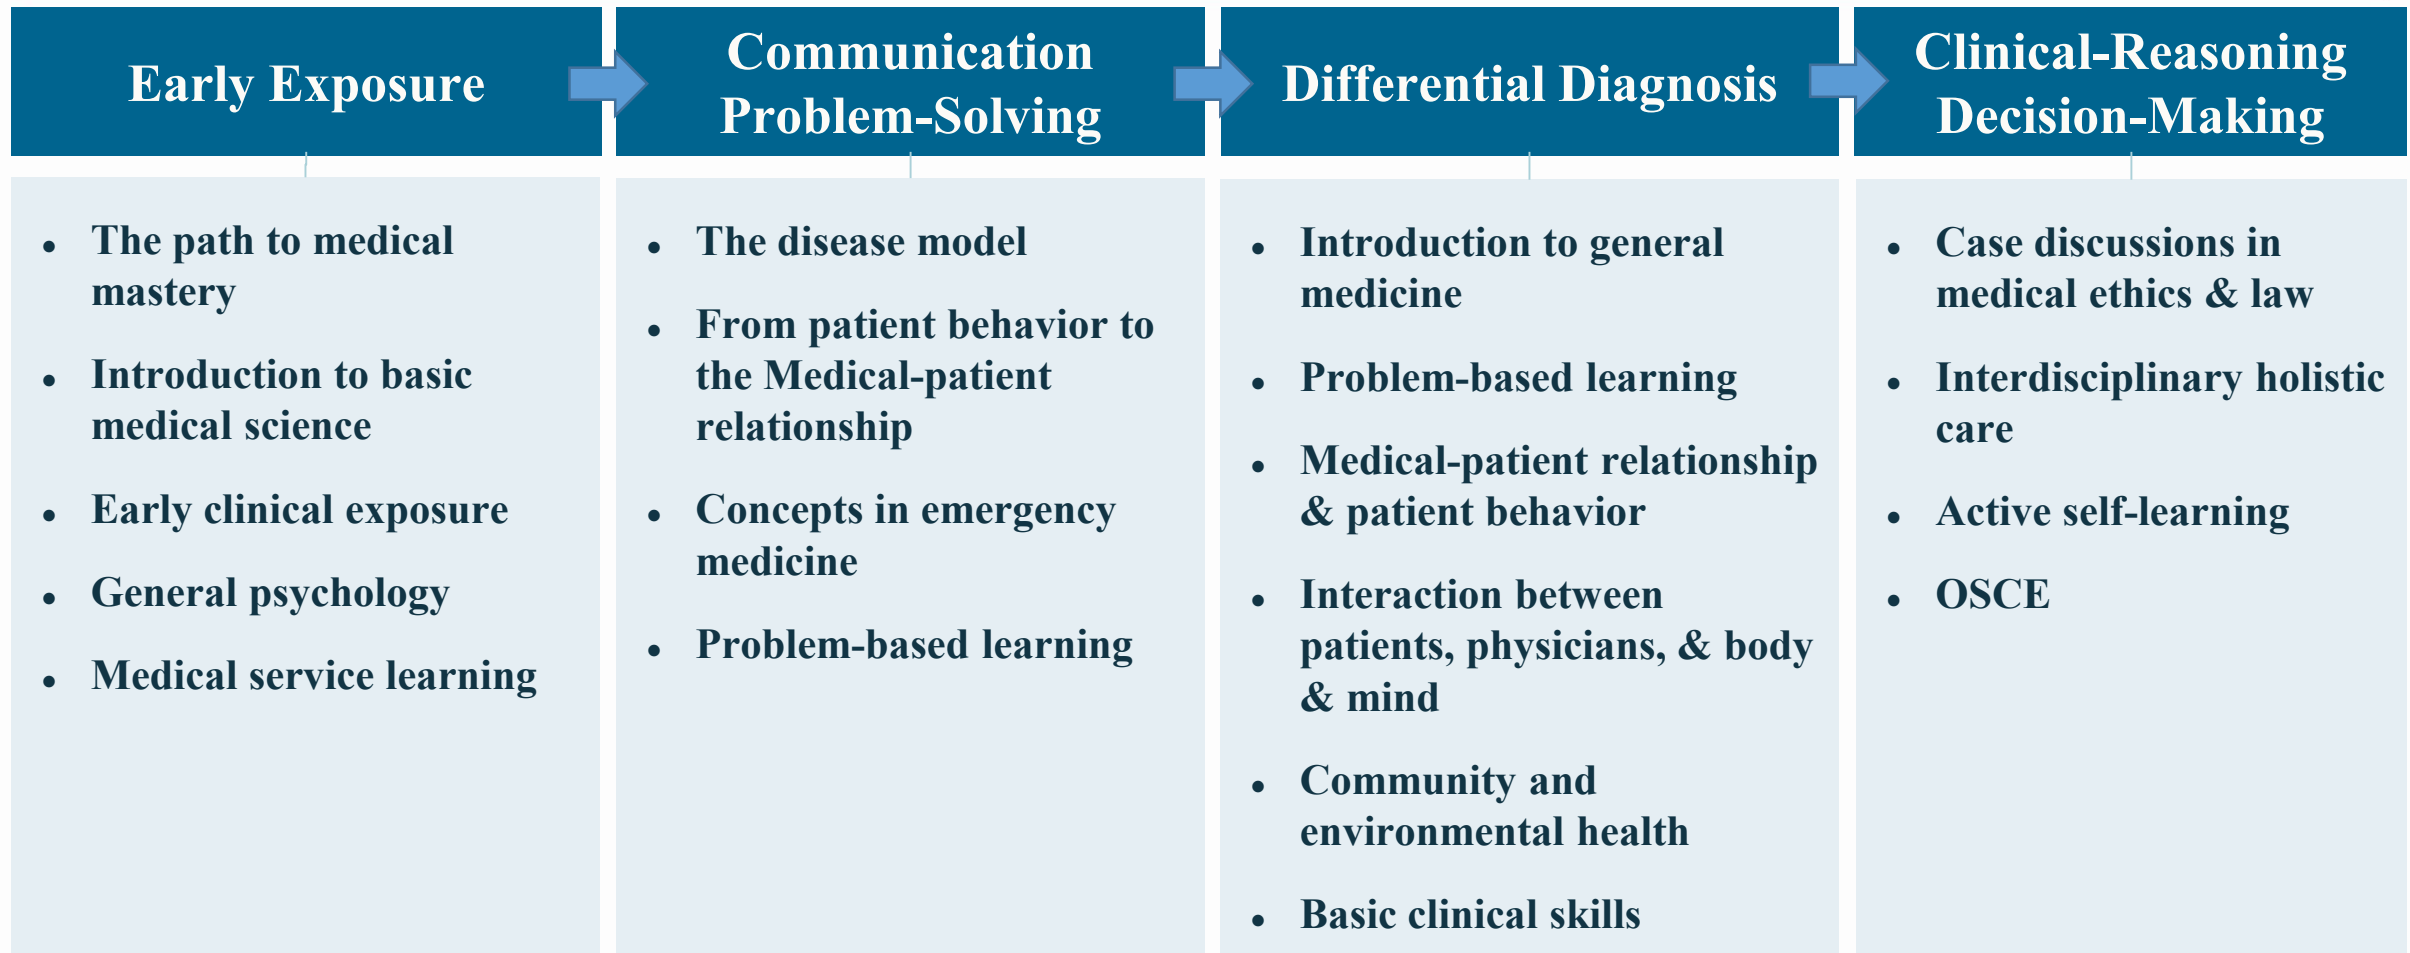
Early Exposure

- The path to medical mastery
- Introduction to basic medical science
- Early clinical exposure
- General psychology
- Medical service learning

Communication Problem-Solving

- The disease model
- From patient behavior to the Medical-patient relationship
- Concepts in emergency medicine
- Problem-based learning

Differential Diagnosis

- Introduction to general medicine
- Problem-based learning
- Medical-patient relationship & patient behavior
- Interaction between patients, physicians, & body & mind
- Community and environmental health
- Basic clinical skills

Clinical-Reasoning Decision-Making

- Case discussions in medical ethics & law
- Interdisciplinary holistic care
- Active self-learning
- OSCE